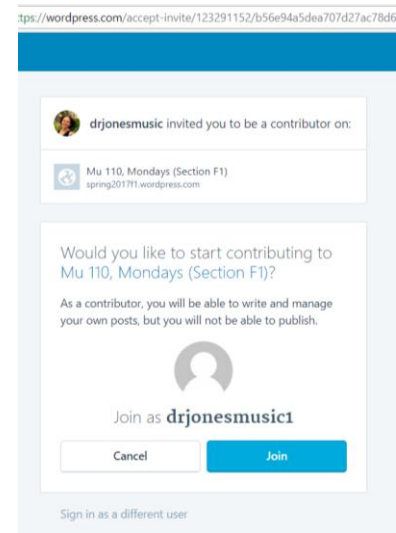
tps://wordpress.com/accept-invite/123291152/b56e94a5dea707d27ac78d6

drjonesmusic invited you to be a contributor on:

Mu 110, Mondays (Section F1)
spring2017f1.wordpress.com

Would you like to start contributing to Mu 110, Mondays (Section F1)?

As a contributor, you will be able to write and manage your own posts, but you will not be able to publish.

Join as drjonesmusic1

Cancel

Join

Sign in as a different user